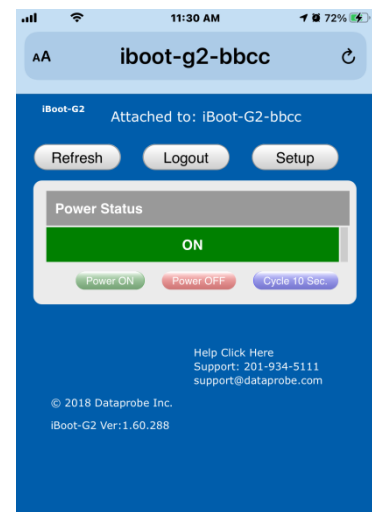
11:30 AM
72%

AA iboot-g2-bbcc

iBoot-G2
Attached to: iBoot-G2-bbcc

Refresh
Logout
Setup

Power Status

ON

Power ON
Power OFF
Cycle 10 Sec.

Help Click Here
Support: 201-934-5111
support@dataprobe.com

© 2018 Dataprobe Inc.

iBoot-G2 Ver:1.60.288